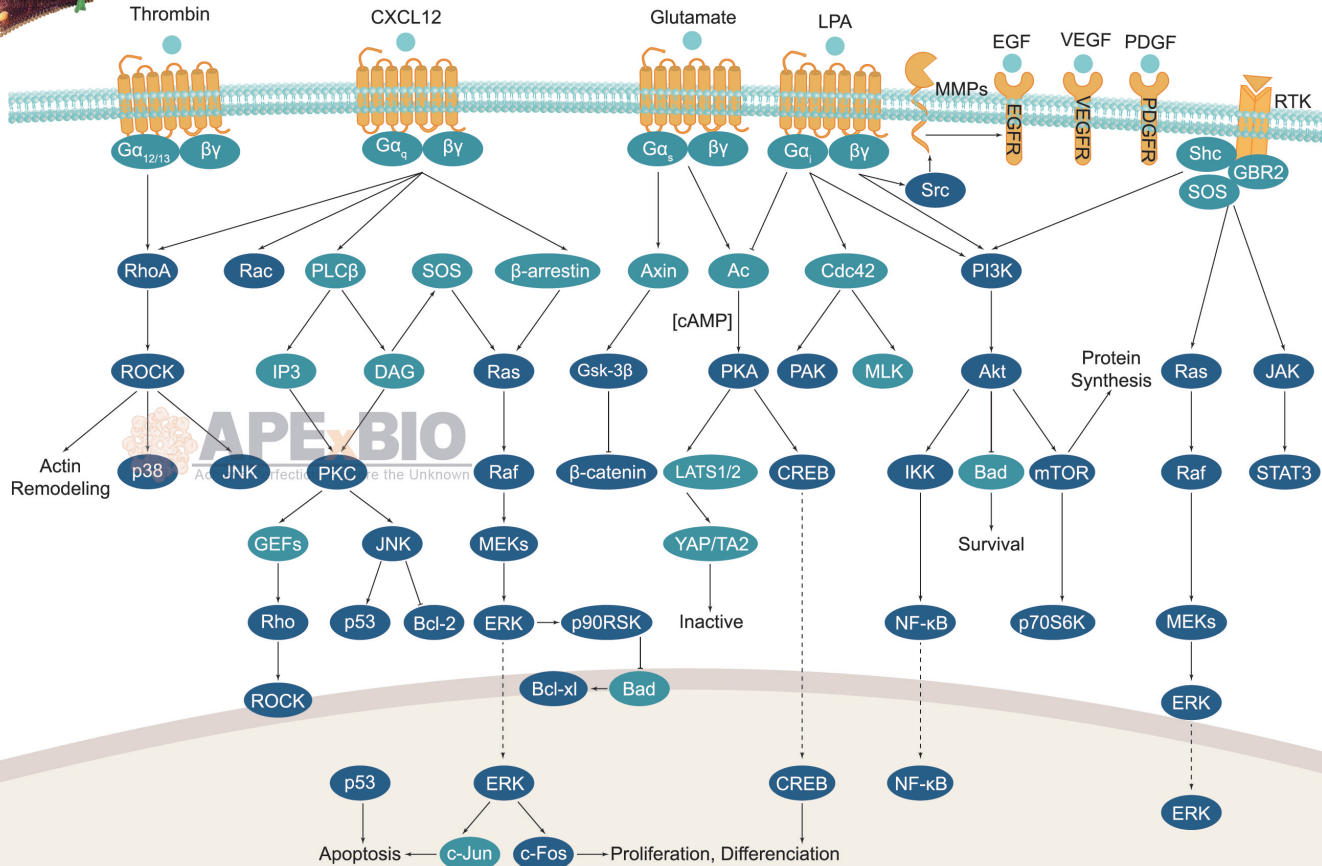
Thrombin
CXCL12
Glutamate
LPA
EGF
VEGF
PDGF
MMPs
EGFR
VEGFR
PDGFR
RTK
$G\alpha_{12/13}$
βγ
$G\alpha_q$
βγ
$G\alpha_s$
βγ
$G\alpha_i$
βγ
Src
Shc
GBR2
SOS
RhoA
Rac
PLCβ
SOS
β-arrestin
Axin
Ac
Cdc42
PI3K
[cAMP]
ROCK
IP3
DAG
Ras
Gsk-3β
PKA
PAK
MLK
Akt
Protein Synthesis
Ras
JAK
APExBIO
A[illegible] Perfection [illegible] the Unknown
Actin Remodeling
p38
JNK
PKC
Raf
β-catenin
LATS1/2
CREB
IKK
Bad
mTOR
Raf
STAT3
GEFs
JNK
MEKs
YAP/TA2
Survival
Rho
p53
Bcl-2
ERK
p90RSK
Inactive
NF-κB
p70S6K
MEKs
ROCK
Bcl-xl
Bad
ERK
p53
ERK
CREB
NF-κB
ERK
Apoptosis
c-Jun
c-Fos
Proliferation, Differenciation